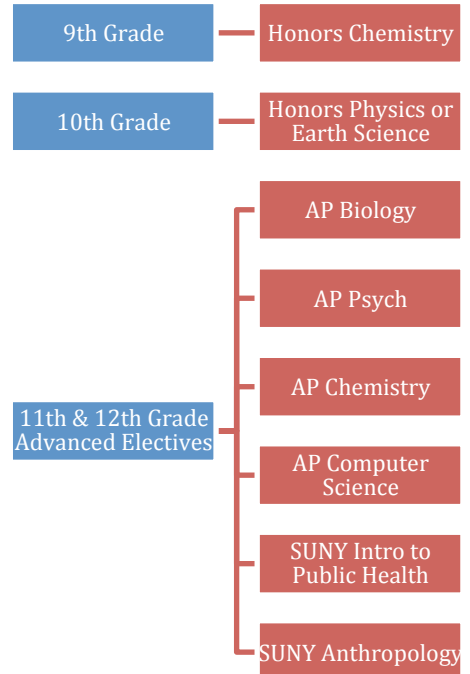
9th Grade

Honors Chemistry

10th Grade

Honors Physics or Earth Science

11th & 12th Grade Advanced Electives

AP Biology

AP Psych

AP Chemistry

AP Computer Science

SUNY Intro to Public Health

SUNY Anthropology